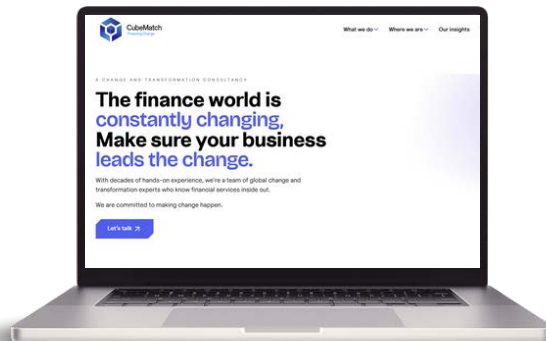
CubeMatch
Powering Change

What we do Where we are Our insights

A CHANGE AND TRANSFORMATION CONSULTANCY

The finance world is constantly changing, Make sure your business leads the change.

With decades of hands-on experience, we're a team of global change and transformation experts who know financial services inside out.

We are committed to making change happen.

Let's talk